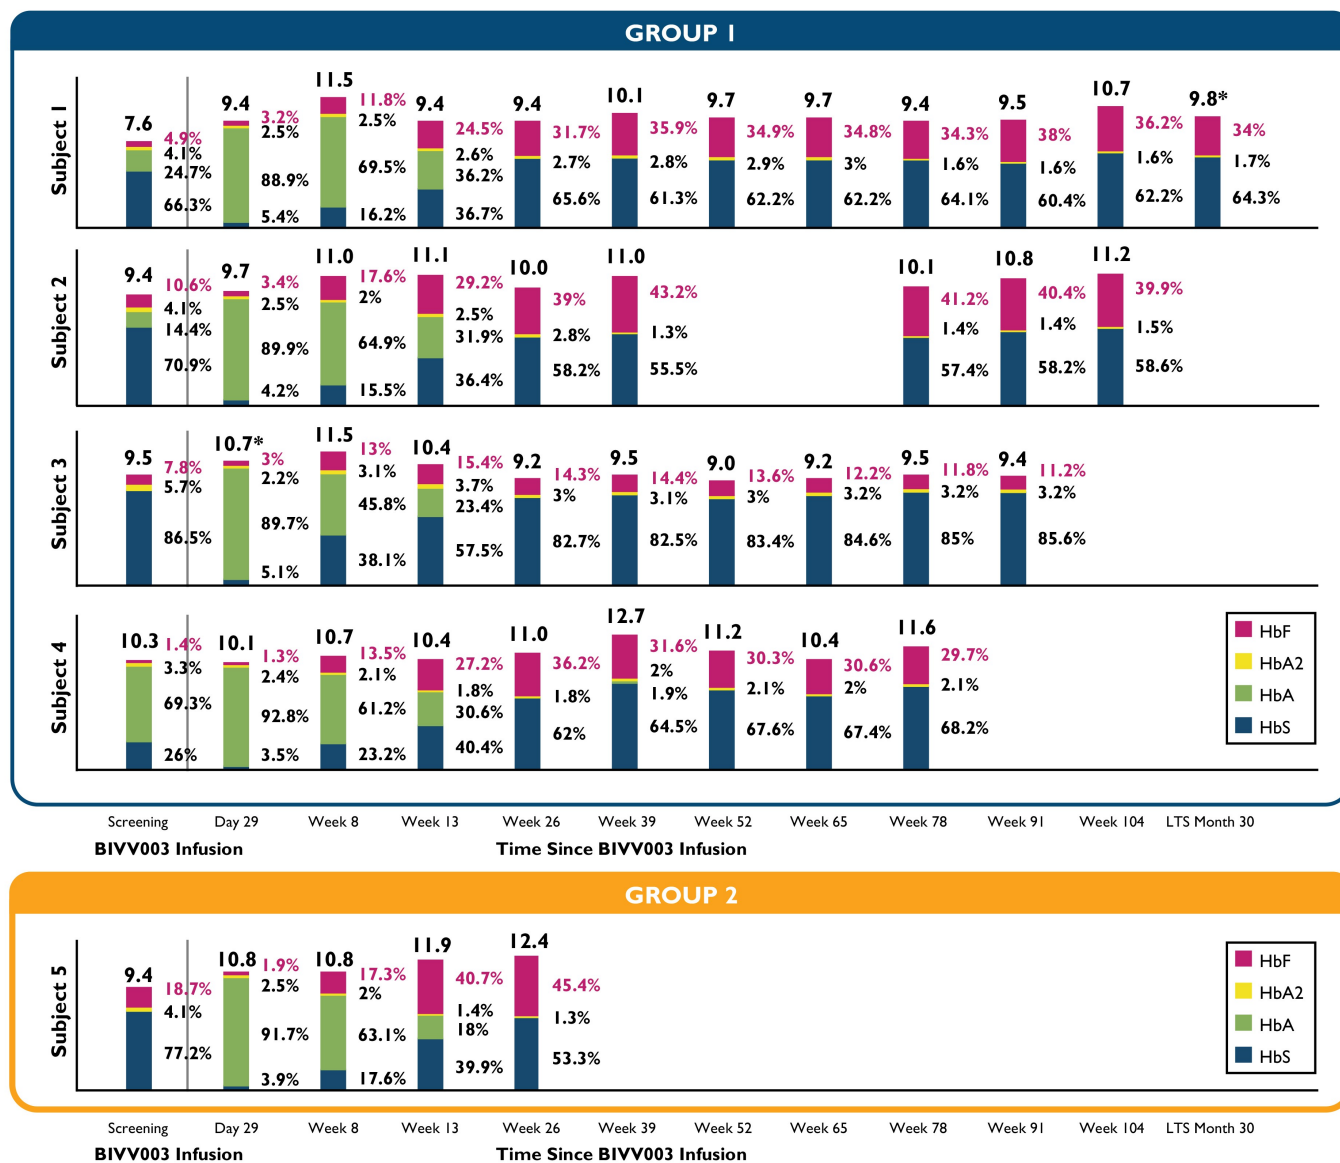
GROUP 1

Subject 1
7.6 4.9% 4.1% 24.7% 66.3%
9.4 3.2% 2.5% 88.9% 5.4%
11.5 11.8% 2.5% 69.5% 16.2%
9.4 24.5% 2.6% 36.2% 36.7%
9.4 31.7% 2.7% 65.6%
10.1 35.9% 2.8% 61.3%
9.7 34.9% 2.9% 62.2%
9.7 34.8% 3% 62.2%
9.4 34.3% 1.6% 64.1%
9.5 38% 1.6% 60.4%
10.7 36.2% 1.6% 62.2%
9.8* 34% 1.7% 64.3%

Subject 2
9.4 10.6% 4.1% 14.4% 70.9%
9.7 3.4% 2.5% 89.9% 4.2%
11.0 17.6% 2% 64.9% 15.5%
11.1 29.2% 2.5% 31.9% 36.4%
10.0 39% 2.8% 58.2%
11.0 43.2% 1.3% 55.5%
10.1 41.2% 1.4% 57.4%
10.8 40.4% 1.4% 58.2%
11.2 39.9% 1.5% 58.6%

Subject 3
9.5 7.8% 5.7% 86.5%
10.7* 3% 2.2% 89.7% 5.1%
11.5 13% 3.1% 45.8% 38.1%
10.4 15.4% 3.7% 23.4% 57.5%
9.2 14.3% 3% 82.7%
9.5 14.4% 3.1% 82.5%
9.0 13.6% 3% 83.4%
9.2 12.2% 3.2% 84.6%
9.5 11.8% 3.2% 85%
9.4 11.2% 3.2% 85.6%

Subject 4
10.3 1.4% 3.3% 69.3% 26%
10.1 1.3% 2.4% 92.8% 3.5%
10.7 13.5% 2.1% 61.2% 23.2%
10.4 27.2% 1.8% 30.6% 40.4%
11.0 36.2% 1.8% 62%
12.7 31.6% 2% 1.9% 64.5%
11.2 30.3% 2.1% 67.6%
10.4 30.6% 2% 67.4%
11.6 29.7% 2.1% 68.2%

HbF
HbA2
HbA
HbS

Screening Day 29 Week 8 Week 13 Week 26 Week 39 Week 52 Week 65 Week 78 Week 91 Week 104 LTS Month 30
BIVV003 Infusion Time Since BIVV003 Infusion

GROUP 2

Subject 5
9.4 18.7% 4.1% 77.2%
10.8 1.9% 2.5% 91.7% 3.9%
10.8 17.3% 2% 63.1% 17.6%
11.9 40.7% 1.4% 18% 39.9%
12.4 45.4% 1.3% 53.3%

HbF
HbA2
HbA
HbS

Screening Day 29 Week 8 Week 13 Week 26 Week 39 Week 52 Week 65 Week 78 Week 91 Week 104 LTS Month 30
BIVV003 Infusion Time Since BIVV003 Infusion